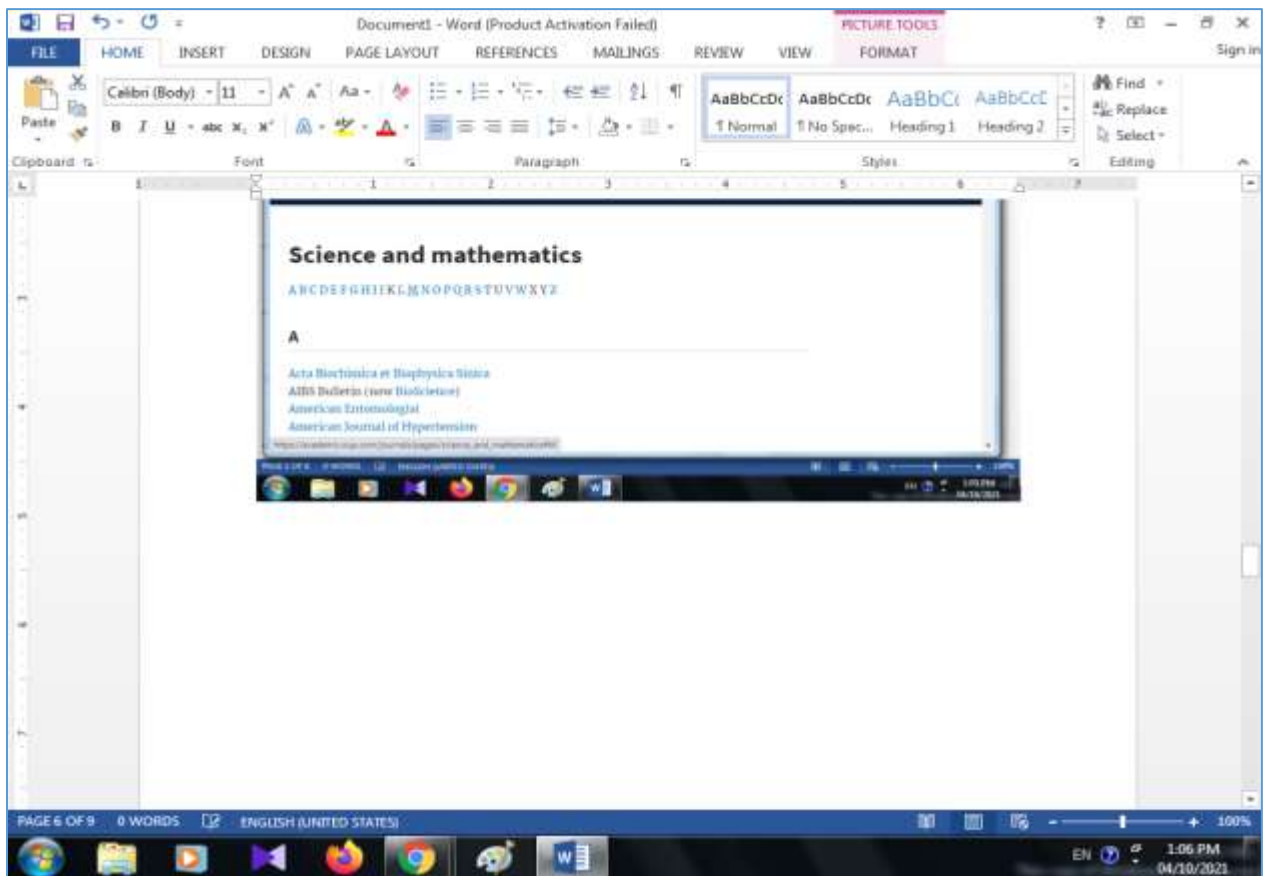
Document1 - Word (Product Activation Failed)

PICTURE TOOLS

? – ✕

FILE HOME INSERT DESIGN PAGE LAYOUT REFERENCES MAILINGS REVIEW VIEW FORMAT

Sign in

Paste

Calibri (Body) 11

B I U abc $x_2$ $x^2$

Clipboard

Font

Paragraph

AaBbCcDc ¶ Normal

AaBbCcDc ¶ No Spac...

AaBbC( Heading 1

AaBbCcE Heading 2

Styles

Find Replace Select

Editing

1 2 3 4 5 6 7

Science and mathematics

A B C D E F G H I J K L M N O P Q R S T U V W X Y Z

A

Acta Biochimica et Biophysica Sinica
AIBS Bulletin (now BioScience)
American Entomologist
American Journal of Hypertension

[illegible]

PAGE 6 OF 9 0 WORDS ENGLISH (UNITED STATES)

100%

EN 1:06 PM 04/10/2021